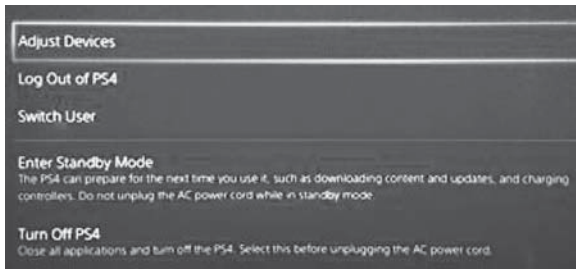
Adjust Devices

Log Out of PS4

Switch User

Enter Standby Mode
The PS4 can prepare for the next time you use it, such as downloading content and updates, and charging controllers. Do not unplug the AC power cord while in standby mode.

Turn Off PS4
Close all applications and turn off the PS4. Select this before unplugging the AC power cord.